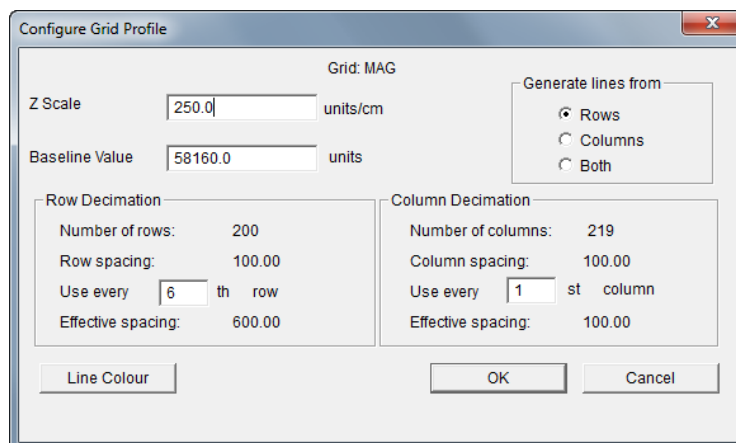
Configure Grid Profile

x

Grid: MAG

Z Scale 250.0 units/cm

Baseline Value 58160.0 units

Generate lines from
Rows
Columns
Both

Row Decimation
Number of rows: 200
Row spacing: 100.00
Use every 6 th row
Effective spacing: 600.00

Column Decimation
Number of columns: 219
Column spacing: 100.00
Use every 1 st column
Effective spacing: 100.00

Line Colour

OK

Cancel